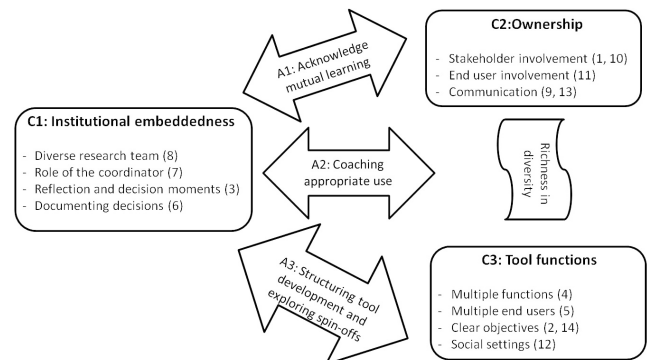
C2:Ownership

- Stakeholder involvement (1, 10)
- End user involvement (11)
- Communication (9, 13)

A1: Acknowledge mutual learning

C1: Institutional embeddedness

- Diverse research team (8)
- Role of the coordinator (7)
- Reflection and decision moments (3)
- Documenting decisions (6)

A2: Coaching appropriate use

Richness in diversity

A3: Structuring tool development and exploring spin-offs

C3: Tool functions

- Multiple functions (4)
- Multiple end users (5)
- Clear objectives (2, 14)
- Social settings (12)